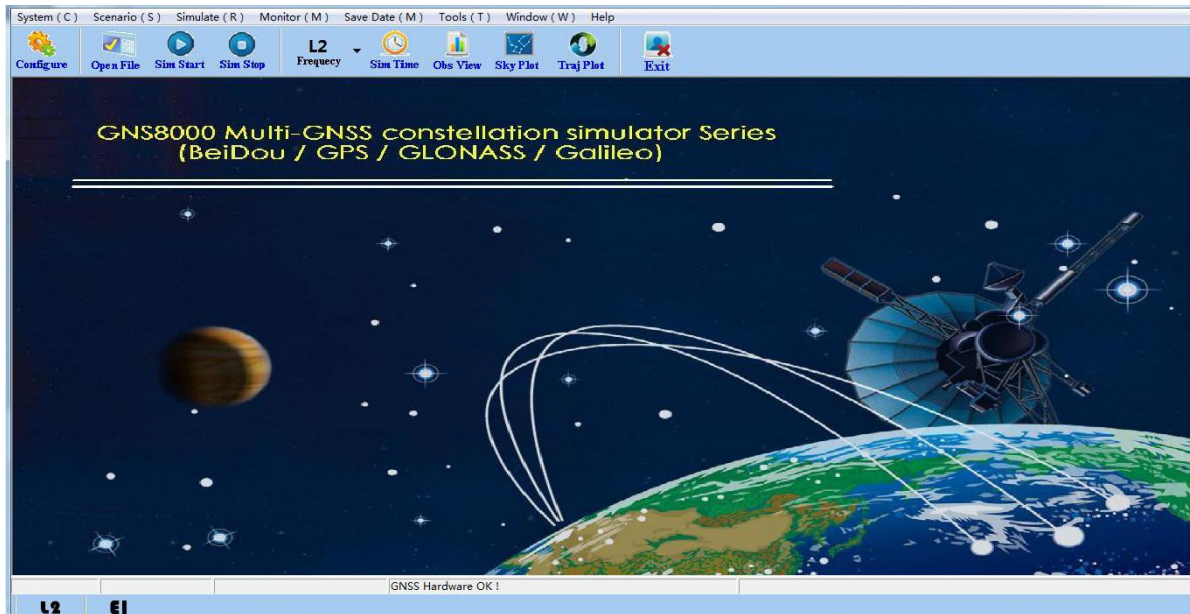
System ( C )  Scenario ( S )  Simulate ( R )  Monitor ( M )  Save Date ( M )  Tools ( T )  Window ( W )  Help

Configure  Open File  Sim Start  Sim Stop  L2 Frequecy  Sim Time  Obs View  Sky Plot  Traj Plot  Exit

GNS8000 Multi-GNSS constellation simulator Series
(BeiDou / GPS / GLONASS / Galileo)

GNSS Hardware OK !

L2  E1